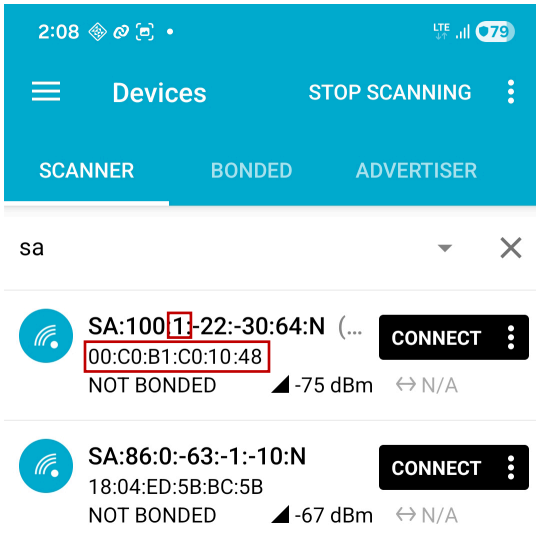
2:08

LTE 79

Devices

STOP SCANNING

SCANNER

BONDED

ADVERTISER

sa

SA:1001:-22:-30:64:N (...

00:C0:B1:C0:10:48

NOT BONDED

-75 dBm

↔ N/A

CONNECT

SA:86:0:-63:-1:-10:N

18:04:ED:5B:BC:5B

NOT BONDED

-67 dBm

↔ N/A

CONNECT